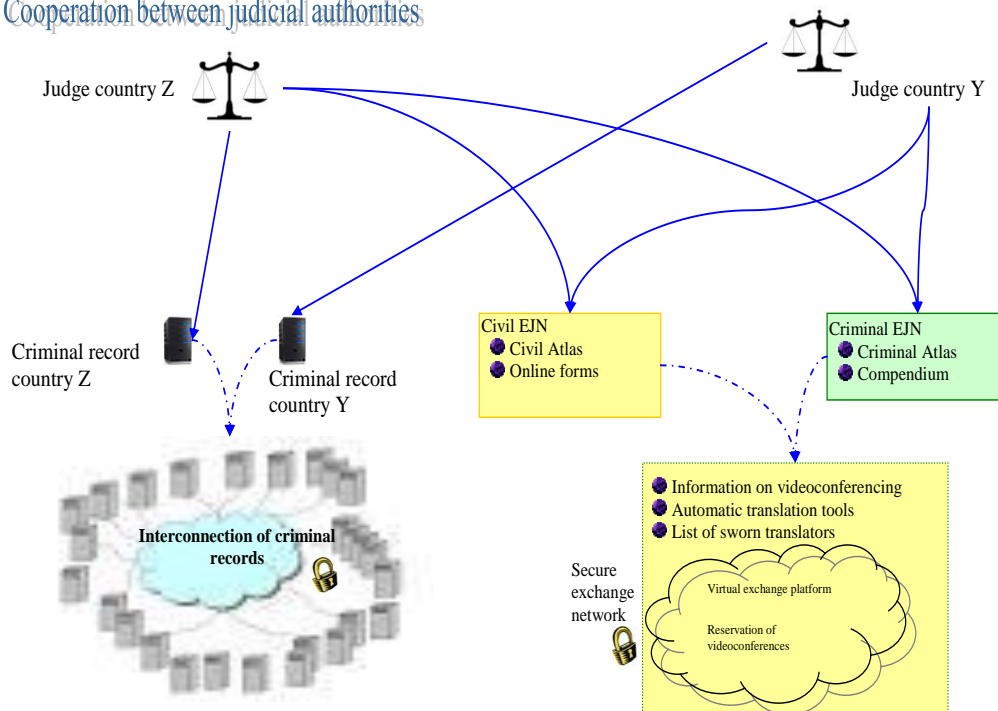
Cooperation between judicial authorities

Judge country Z

Judge country Y

Criminal record country Z

Criminal record country Y

Civil EJN
Civil Atlas
Online forms

Criminal EJN
Criminal Atlas
Compendium

Interconnection of criminal records

Information on videoconferencing
Automatic translation tools
List of sworn translators

Secure exchange network

Virtual exchange platform

Reservation of videoconferences